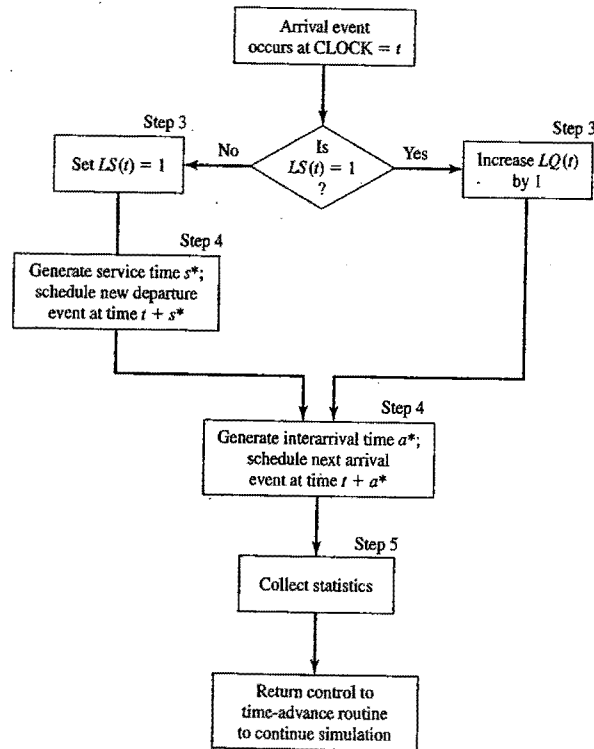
Arrival event occurs at CLOCK = $t$

Step 3

Set $LS(t) = 1$

No

Is $LS(t) = 1$ ?

Yes

Step 3

Increase $LQ(t)$ by 1

Step 4

Generate service time $s^*$; schedule new departure event at time $t + s^*$

Step 4

Generate interarrival time $a^*$; schedule next arrival event at time $t + a^*$

Step 5

Collect statistics

Return control to time-advance routine to continue simulation